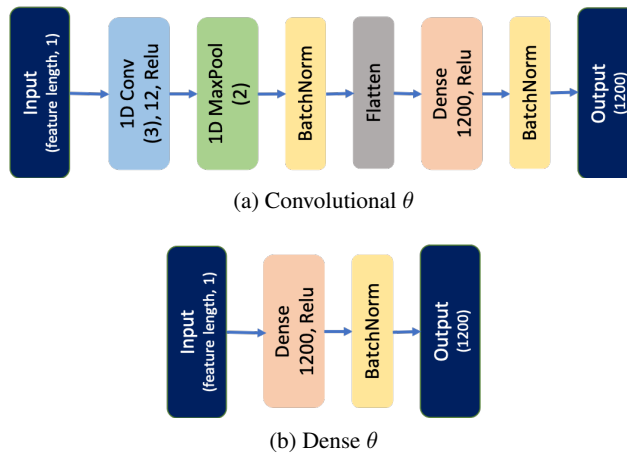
Input
(feature length, 1)

1D Conv
(3), 12, Relu

1D MaxPool
(2)

BatchNorm

Flatten

Dense
1200, Relu

BatchNorm

Output
(1200)

(a) Convolutional $\theta$

Input
(feature length, 1)

Dense
1200, Relu

BatchNorm

Output
(1200)

(b) Dense $\theta$